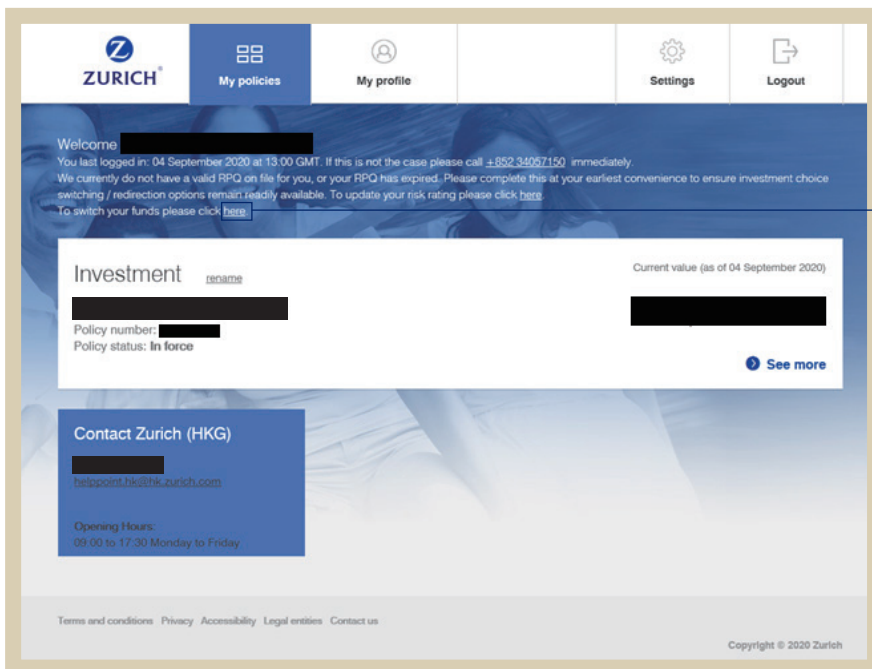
ZURICH

My policies

My profile

Settings

Logout

Welcome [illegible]

You last logged in: 04 September 2020 at 13:00 GMT. If this is not the case please call +852 34057150 immediately.

We currently do not have a valid RPQ on file for you, or your RPQ has expired. Please complete this at your earliest convenience to ensure investment choice switching / redirection options remain readily available. To update your risk rating please click here.

To switch your funds please click here.

Investment rename

Current value (as of 04 September 2020)

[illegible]

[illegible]

Policy number: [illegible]

Policy status: In force

See more

Contact Zurich (HKG)

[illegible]

helppoint.hk@hk.zurich.com

Opening Hours:

09:00 to 17:30 Monday to Friday

Terms and conditions Privacy Accessibility Legal entities Contact us

Copyright © 2020 Zurich